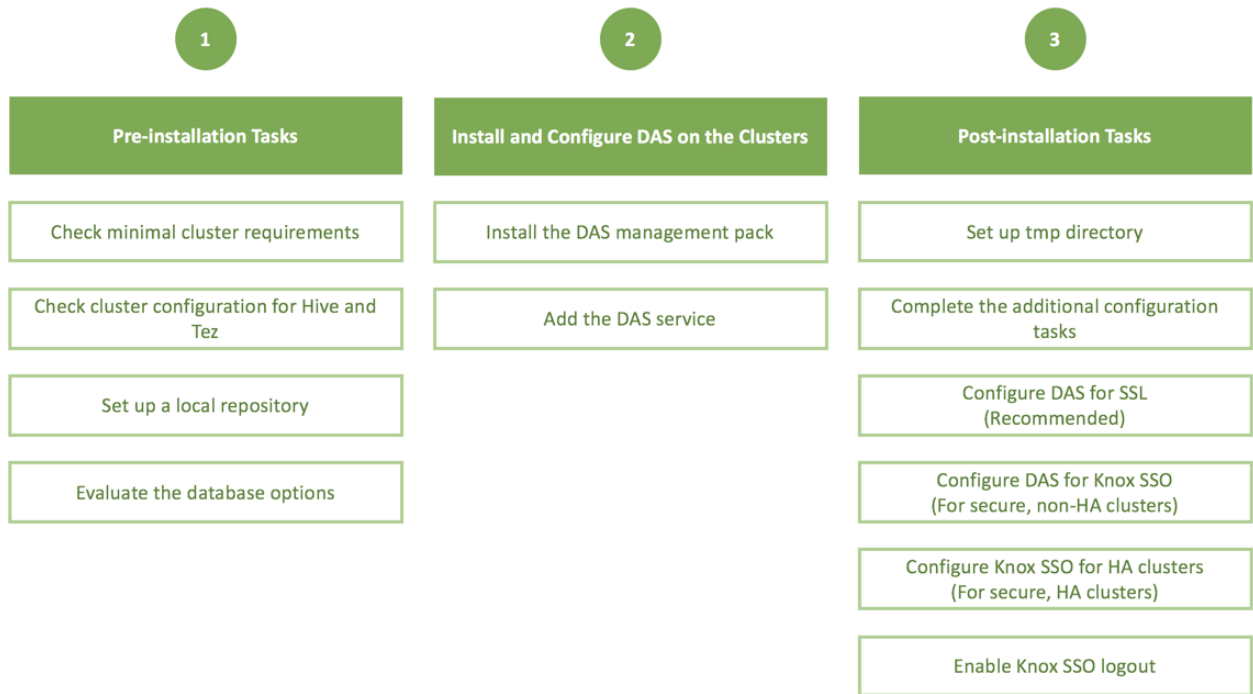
1

Pre-installation Tasks

Check minimal cluster requirements

Check cluster configuration for Hive and Tez

Set up a local repository

Evaluate the database options

2

Install and Configure DAS on the Clusters

Install the DAS management pack

Add the DAS service

3

Post-installation Tasks

Set up tmp directory

Complete the additional configuration tasks

Configure DAS for SSL (Recommended)

Configure DAS for Knox SSO (For secure, non-HA clusters)

Configure Knox SSO for HA clusters (For secure, HA clusters)

Enable Knox SSO logout